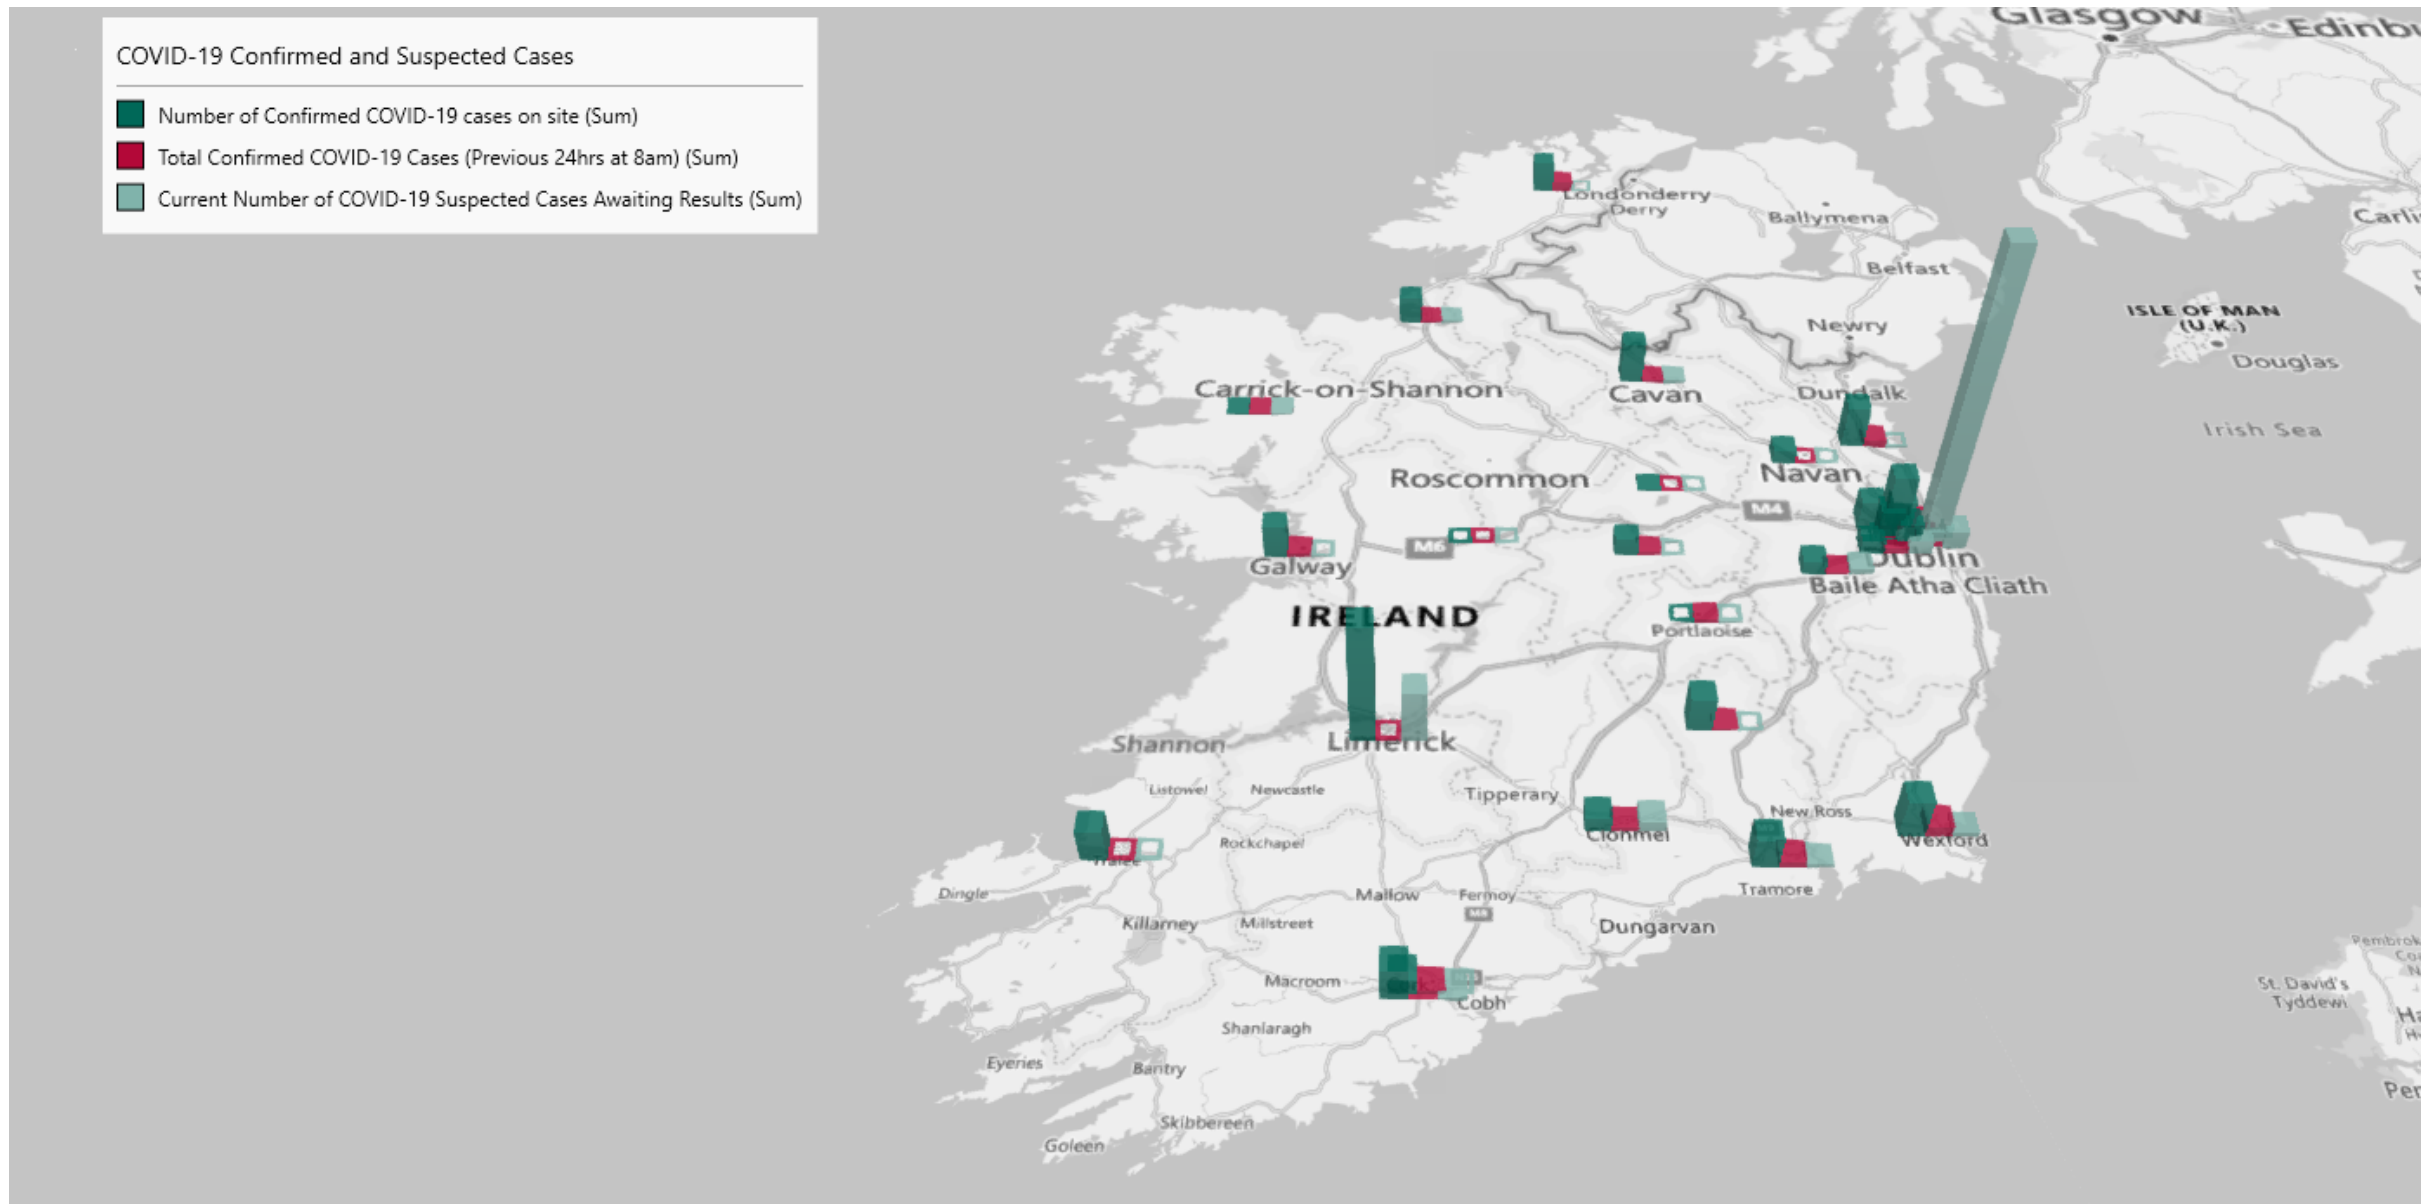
COVID-19 Confirmed and Suspected Cases

Number of Confirmed COVID-19 cases on site (Sum)

Total Confirmed COVID-19 Cases (Previous 24hrs at 8am) (Sum)

Current Number of COVID-19 Suspected Cases Awaiting Results (Sum)

Glasgow
Edinbu
Londonderry
Derry
Ballymena
Carli
Belfast
ISLE OF MAN
(U.K.)
Douglas
Newry
Irish Sea
Carrick-on-Shannon
Cavan
Dundalk
Navan
Roscommon
M4
M6
Galway
Dublin
Baile Atha Cliath
IRELAND
Portlaoise
Shannon
Limerick
Listowel
Newcastle
Tipperary
New Ross
Clonmel
Wexford
Rockchapel
Tralee
Tramore
Dingle
Mallow
Fermoy
M8
Dungarvan
Killarney
Millstreet
Macroom
Cork
Cobh
Shanlaragh
Eyeries
Bantry
Skibbereen
Goleen
St. David's
Tyddewi
Pembrok
Per